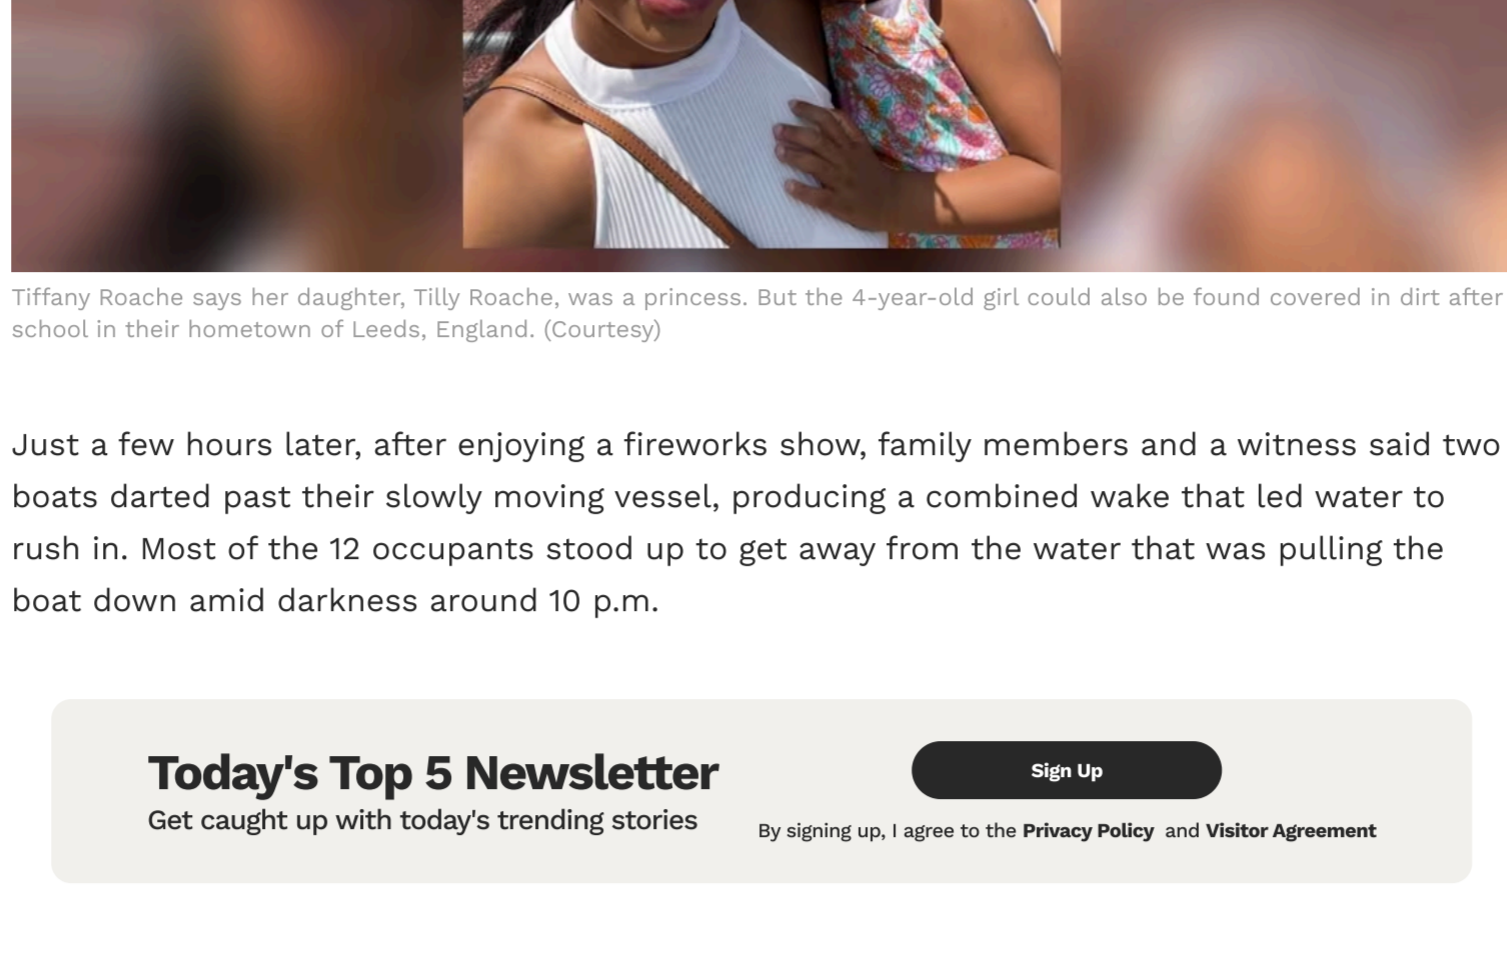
Tiffany Roache says her daughter, Tilly Roache, was a princess. But the 4-year-old girl could also be found covered in dirt after school in their hometown of Leeds, England. (Courtesy)

Just a few hours later, after enjoying a fireworks show, family members and a witness said two boats darted past their slowly moving vessel, producing a combined wake that led water to rush in. Most of the 12 occupants stood up to get away from the water that was pulling the boat down amid darkness around 10 p.m.

Today's Top 5 Newsletter
Get caught up with today's trending stories

Sign Up

By signing up, I agree to the Privacy Policy and Visitor Agreement